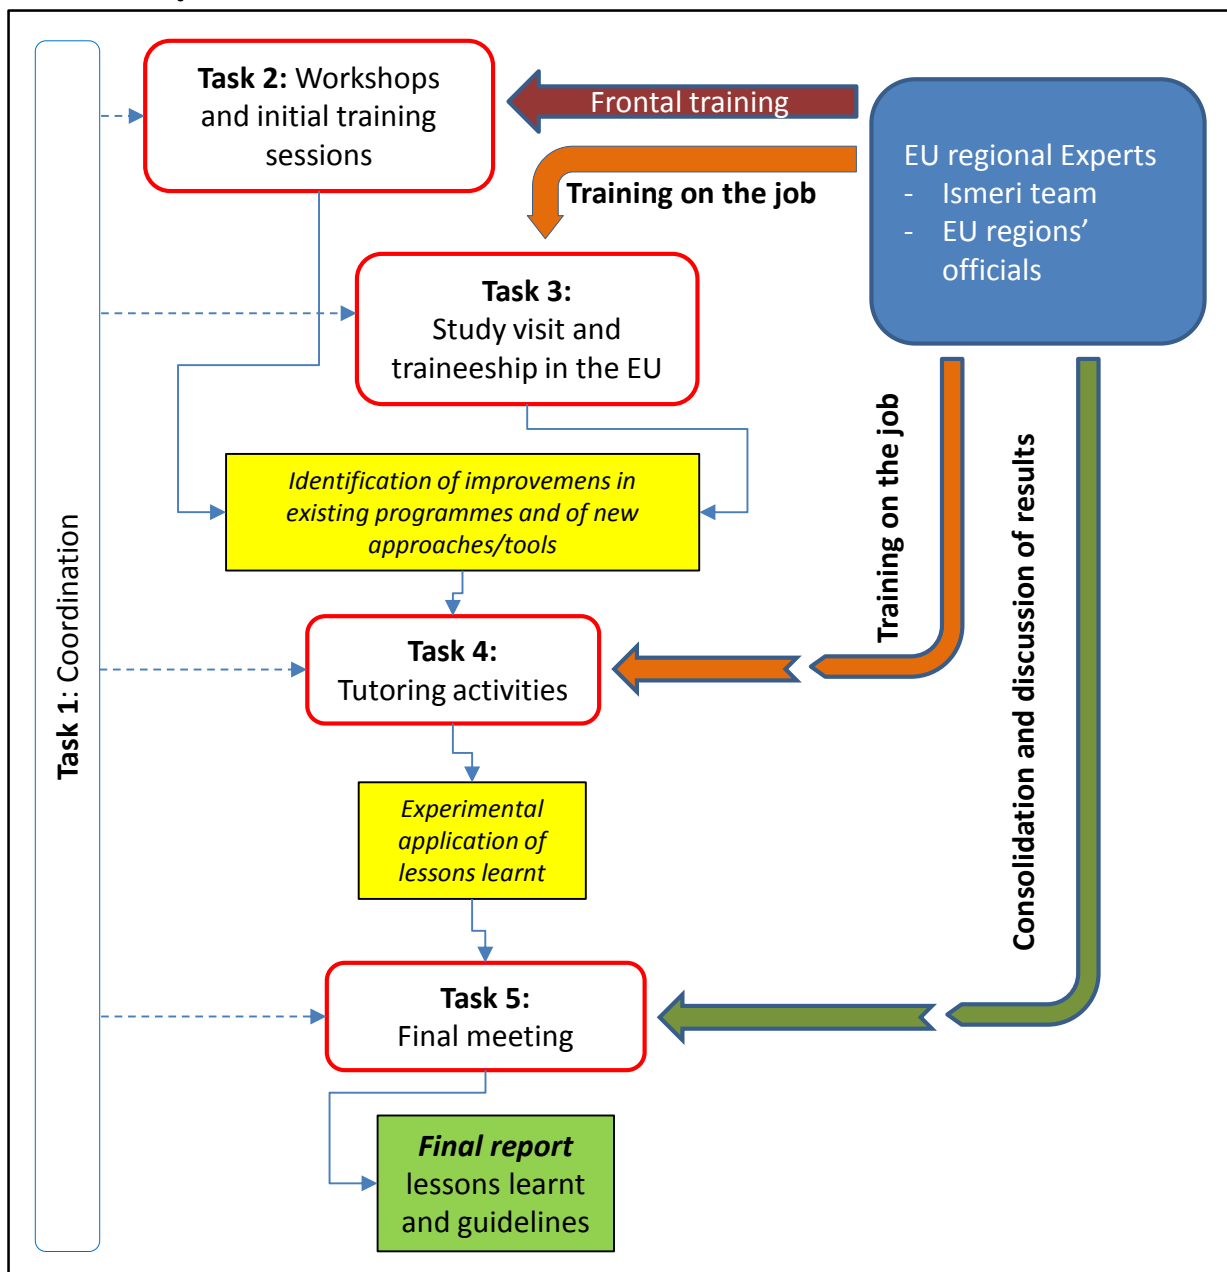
Task 1: Coordination

Task 2: Workshops and initial training sessions

Frontal training

EU regional Experts
- Ismeri team
- EU regions' officials

Training on the job

Task 3: Study visit and traineeship in the EU

Identification of improvemens in existing programmes and of new approaches/tools

Training on the job

Consolidation and discussion of results

Task 4: Tutoring activities

Experimental application of lessons learnt

Task 5: Final meeting

Final report lessons learnt and guidelines